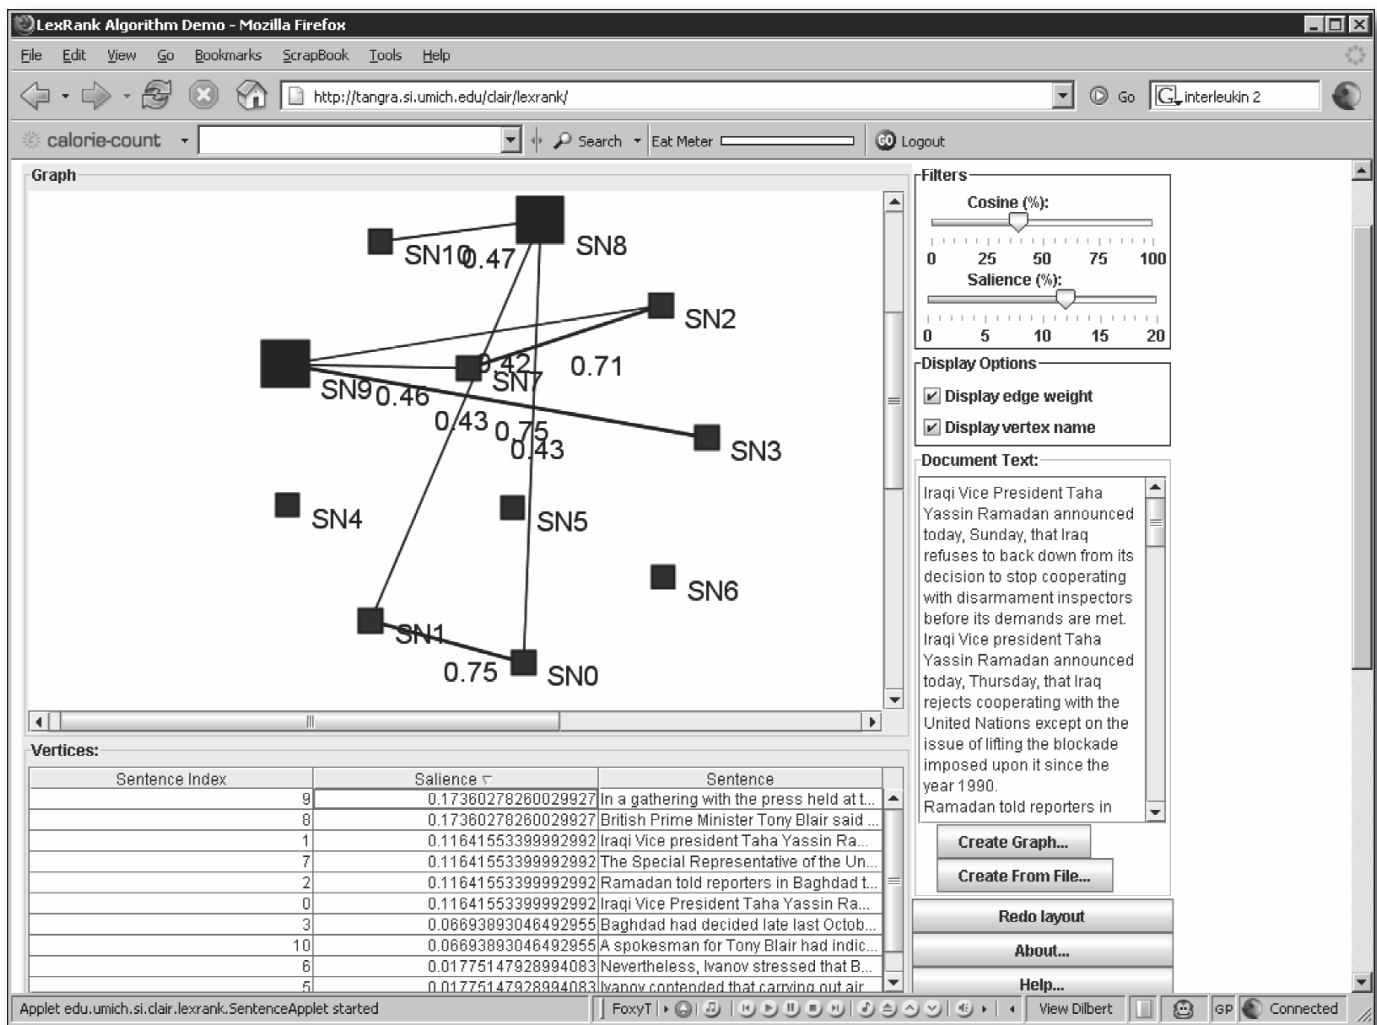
LexRank Algorithm Demo - Mozilla Firefox

File Edit View Go Bookmarks ScrapBook Tools Help

http://tangra.si.umich.edu/clair/lexrank/

Go interleukin 2

calorie-count Search Eat Meter Logout

Graph

SN10 0.47 SN8 SN2 SN9 0.46 0.42 SN7 0.71 0.43 0.75 0.43 SN3 SN4 SN5 SN6 SN1 0.75 SN0

Filters

Cosine (%):

0 25 50 75 100

Salience (%):

0 5 10 15 20

Display Options

Display edge weight

Display vertex name

Document Text:

Iraqi Vice President Taha Yassin Ramadan announced today, Sunday, that Iraq refuses to back down from its decision to stop cooperating with disarmament inspectors before its demands are met. Iraqi Vice president Taha Yassin Ramadan announced today, Thursday, that Iraq rejects cooperating with the United Nations except on the issue of lifting the blockade imposed upon it since the year 1990. Ramadan told reporters in

Create Graph...

Create From File...

Redo layout

About...

Help...

Vertices:

| Sentence Index | Salience | Sentence |
|---|---|---|
| 9 | 0.17360278260029927 | In a gathering with the press held at t... |
| 8 | 0.17360278260029927 | British Prime Minister Tony Blair said ... |
| 1 | 0.11641553399992992 | Iraqi Vice president Taha Yassin Ra... |
| 7 | 0.11641553399992992 | The Special Representative of the Un... |
| 2 | 0.11641553399992992 | Ramadan told reporters in Baghdad t... |
| 0 | 0.11641553399992992 | Iraqi Vice President Taha Yassin Ra... |
| 3 | 0.06693893046492955 | Baghdad had decided late last Octob... |
| 10 | 0.06693893046492955 | A spokesman for Tony Blair had indic... |
| 6 | 0.01775147928994083 | Nevertheless, Ivanov stressed that B... |
| 5 | 0.01775147928994083 | Ivanov contended that carrying out air... |

Applet edu.umich.si.clair.lexrank.SentenceApplet started FoxyT View Dilbert GP Connected